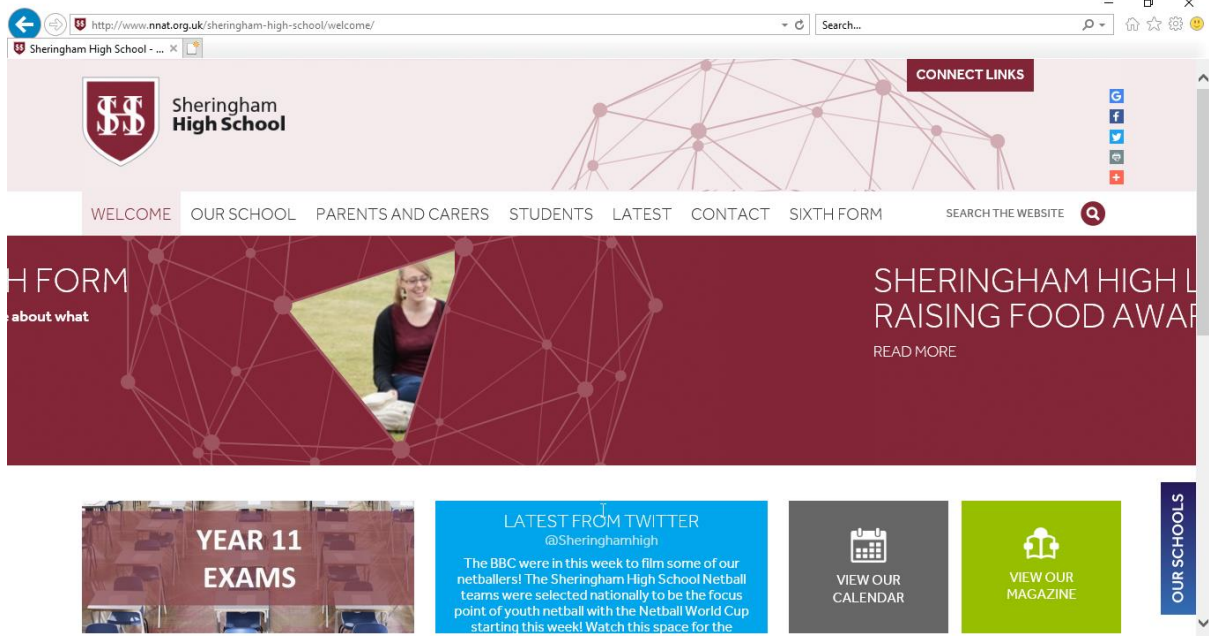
http://www.nnat.org.uk/sheringham-high-school/welcome/

Search...

Sheringham High School - ...

CONNECT LINKS

SHS Sheringham High School

WELCOME OUR SCHOOL PARENTS AND CARERS STUDENTS LATEST CONTACT SIXTH FORM SEARCH THE WEBSITE

H FORM
e about what

SHERINGHAM HIGH L
RAISING FOOD AWAR
READ MORE

YEAR 11 EXAMS

LATEST FROM TWITTER
@Sheringhamhigh
The BBC were in this week to film some of our netballers! The Sheringham High School Netball teams were selected nationally to be the focus point of youth netball with the Netball World Cup starting this week! Watch this space for the

VIEW OUR CALENDAR

VIEW OUR MAGAZINE

OUR SCHOOLS